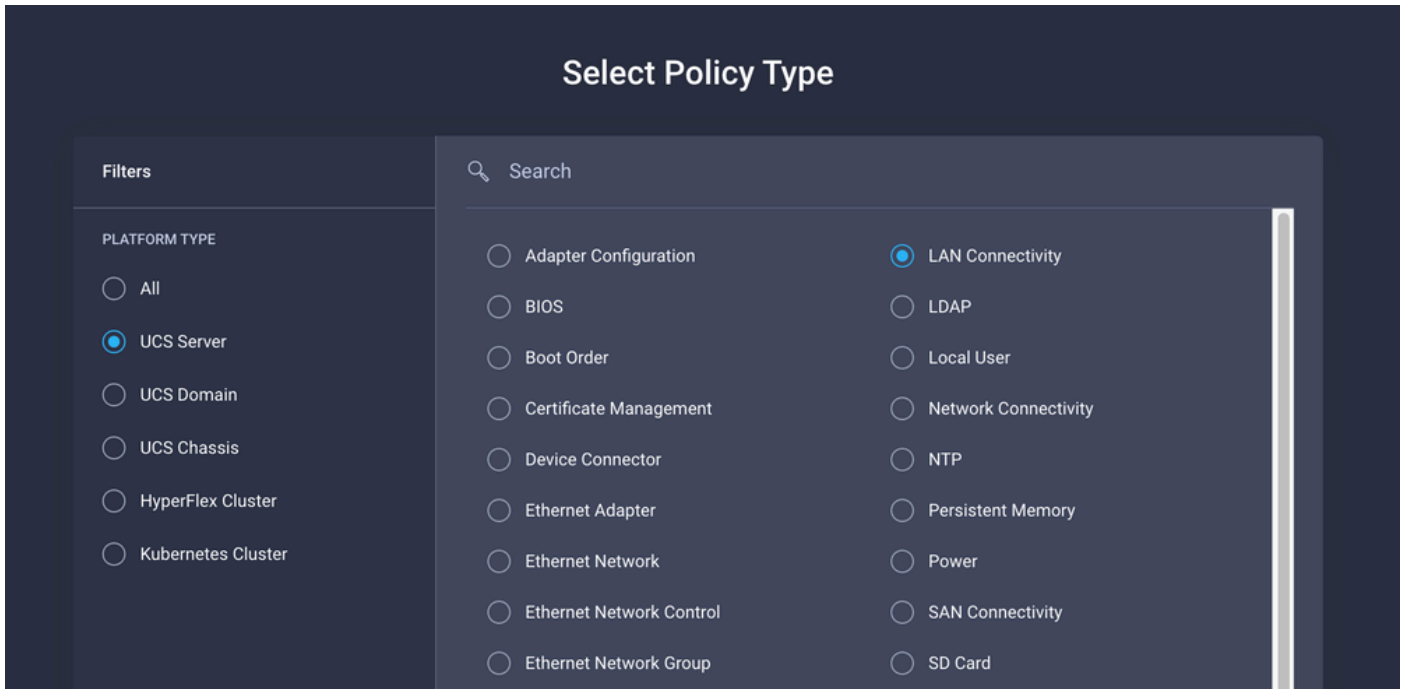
Select Policy Type

Filters

PLATFORM TYPE

All

UCS Server

UCS Domain

UCS Chassis

HyperFlex Cluster

Kubernetes Cluster

Search

Adapter Configuration

BIOS

Boot Order

Certificate Management

Device Connector

Ethernet Adapter

Ethernet Network

Ethernet Network Control

Ethernet Network Group

LAN Connectivity

LDAP

Local User

Network Connectivity

NTP

Persistent Memory

Power

SAN Connectivity

SD Card